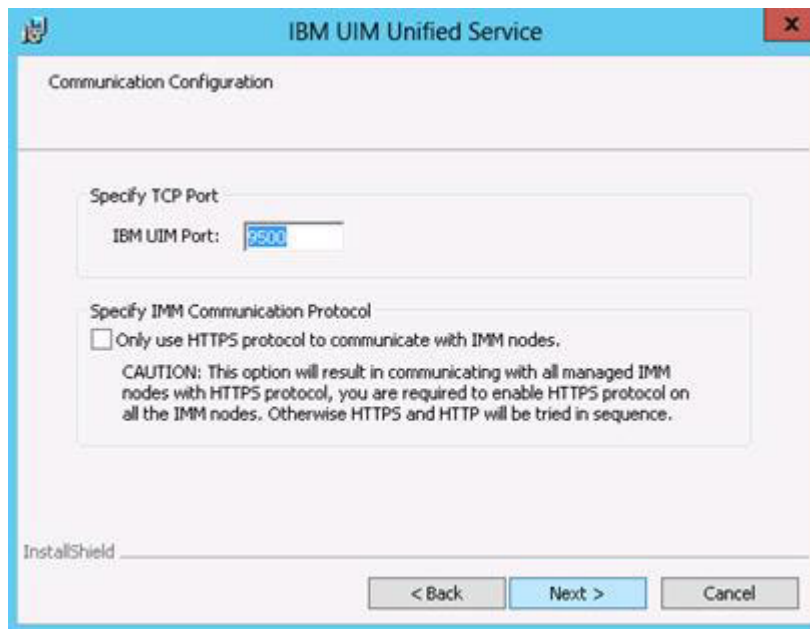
IBM UIM Unified Service

x

Communication Configuration

Specify TCP Port

IBM UIM Port: 9500

Specify IMM Communication Protocol

Only use HTTPS protocol to communicate with IMM nodes.

CAUTION: This option will result in communicating with all managed IMM nodes with HTTPS protocol, you are required to enable HTTPS protocol on all the IMM nodes. Otherwise HTTPS and HTTP will be tried in sequence.

InstallShield

< Back

Next >

Cancel